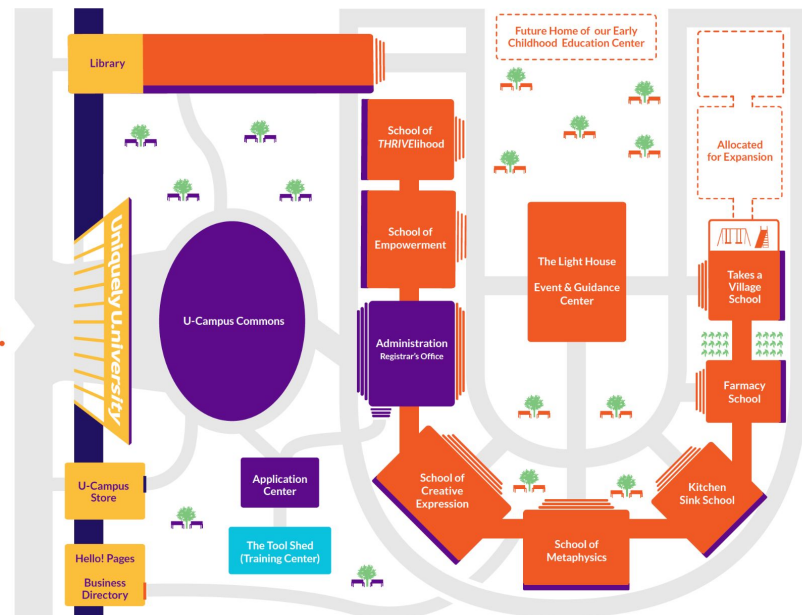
Library

Future Home of our Early Childhood Education Center

Allocated for Expansion

School of *THRIVE*lihood

School of Empowerment

Uniquely University

U-Campus Commons

The Light House

Event & Guidance Center

Takes a Village School

Administration
Registrar's Office

Farmacy School

U-Campus Store

Application Center

School of Creative Expression

Kitchen Sink School

School of Metaphysics

Hello! Pages

Business Directory

The Tool Shed (Training Center)